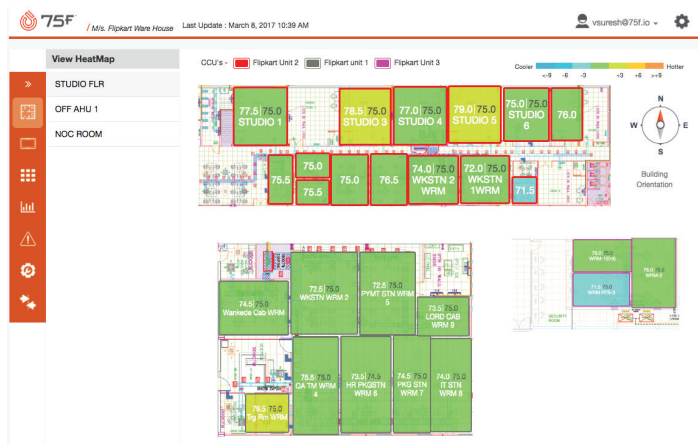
75F / M/s. Flipkart Ware House Last Update : March 8, 2017 10:39 AM vsuresh@75f.io

View HeatMap

»

STUDIO FLR

OFF AHU 1

NOC ROOM

CCU's - Flipkart Unit 2 Flipkart unit 1 Flipkart Unit 3

Cooler Hotter

<-9 -6 -3 +3 +6 >+9

N W E S

Building Orientation

77.5 75.0 STUDIO 1

78.5 75.0 STUDIO 3

77.0 75.0 STUDIO 4

79.0 75.0 STUDIO 5

75.0 75.0 STUDIO 6

76.0

75.5

75.0

75.5

75.0

76.5

74.0 75.0 WKSTN 2 WRM

72.0 75.0 WKSTN 1WRM

71.5

74.5 75.0 Wankede Cab WRM

72.5 75.0 WKSTN WRM 3

72.5 75.0 PYMT STN WRM 5

75.5 75.0 LORD CAB WRM 9

75.5 75.0 QA TM WRM 4

75.0 74.5 HR PKGSTN WRM 6

74.5 75.0 PKG STN WRM 7

74.0 75.0 IT STN WRM 8

76.5 75.0 Trg Rm WRM

74.0 75.0 WRM

71.5 75.0 WRM

75.0 75.0 WRM